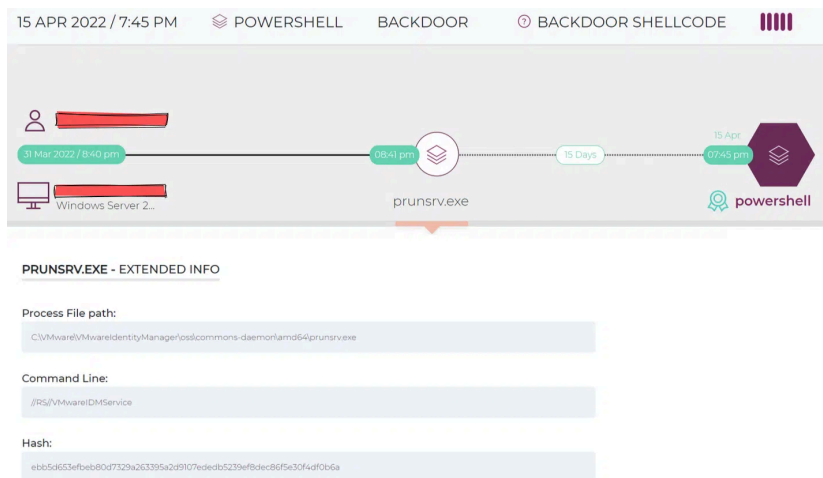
15 APR 2022 / 7:45 PM POWERSHELL BACKDOOR BACKDOOR SHELLCODE

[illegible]

31 Mar 2022 / 8:40 pm

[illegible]
Windows Server 2...

08:41 pm

prunsrv.exe

15 Days

15 Apr
07:45 pm

powershell

PRUNSRV.EXE - EXTENDED INFO

Process File path:

C:\VMware\VMwareIdentityManager\oss\commons-daemon\amd64\prunsrv.exe

Command Line:

//RS//VMwareIDMService

Hash:

ebb5d653efbeb80d7329a263395a2d9107ededb5239ef8dec86f5e30f4df0b6a